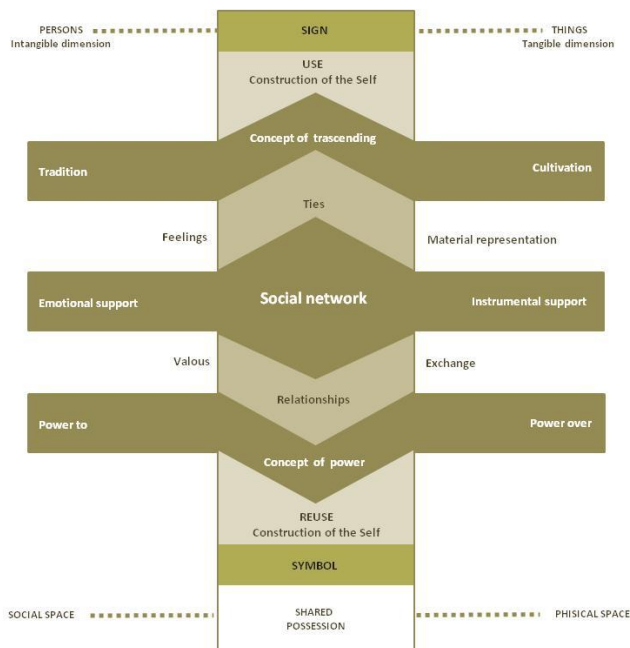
PERSONS
Intangible dimension

SIGN

THINGS
Tangible dimension

USE
Construction of the Self

Concept of trascending

Tradition

Cultivation

Ties

Feelings

Material representation

Emotional support

Social network

Instrumental support

Valous

Exchange

Relationships

Power to

Power over

Concept of power

REUSE
Construction of the Self

SYMBOL

SOCIAL SPACE

SHARED
POSSESSION

PHISICAL SPACE